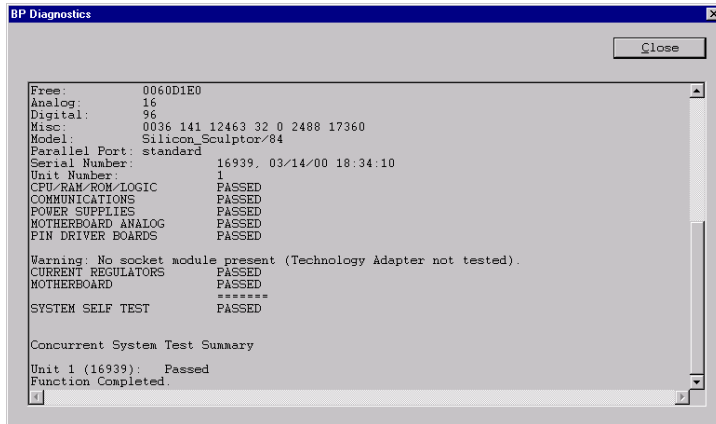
BP Diagnostics

Close

Free: 0060D1E0
Analog: 16
Digital: 96
Misc: 0036 141 12463 32 0 2488 17360
Model: Silicon_Sculptor/84
Parallel Port: standard
Serial Number: 16939, 03/14/00 18:34:10
Unit Number: 1
CPU/RAM/ROM/LOGIC PASSED
COMMUNICATIONS PASSED
POWER SUPPLIES PASSED
MOTHERBOARD ANALOG PASSED
PIN DRIVER BOARDS PASSED

Warning: No socket module present (Technology Adapter not tested).
CURRENT REGULATORS PASSED
MOTHERBOARD PASSED
=======
SYSTEM SELF TEST PASSED

Concurrent System Test Summary

Unit 1 (16939): Passed
Function Completed.